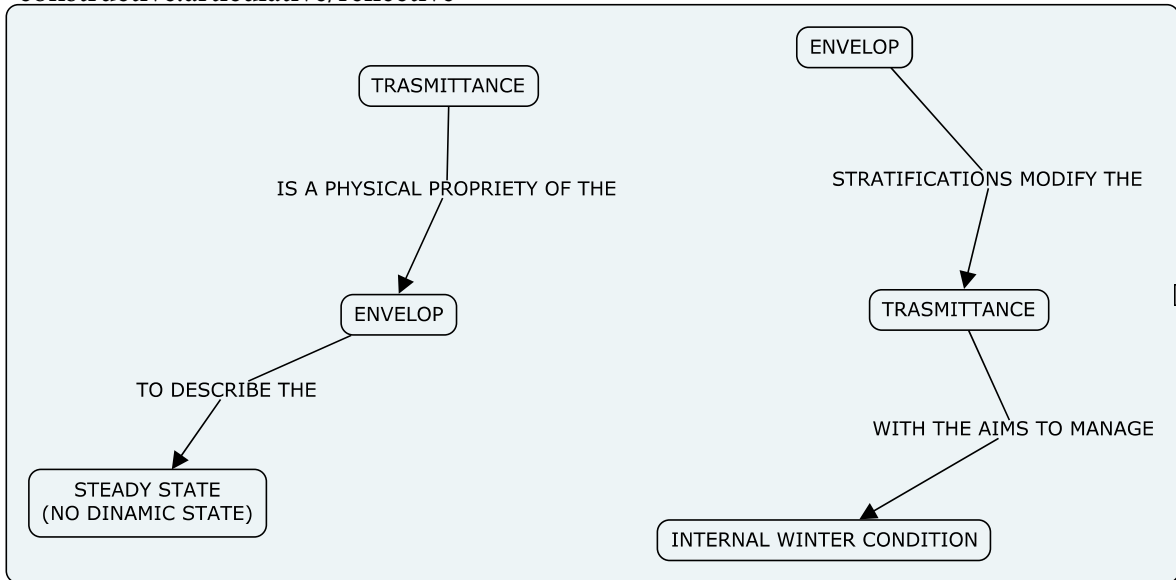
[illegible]

TRASMITTANCE

IS A PHYSICAL PROPRIETY OF THE

ENVELOP

TO DESCRIBE THE

STEADY STATE
(NO DINAMIC STATE)

ENVELOP

STRATIFICATIONS MODIFY THE

TRASMITTANCE

WITH THE AIMS TO MANAGE

INTERNAL WINTER CONDITION